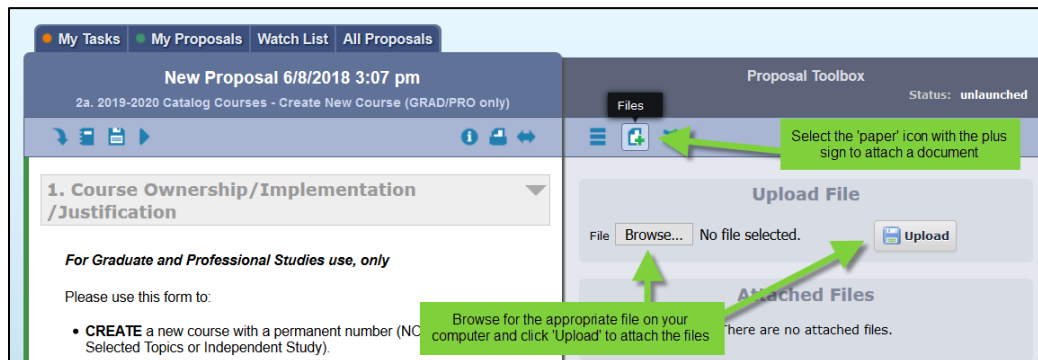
My Tasks | My Proposals | Watch List | All Proposals

New Proposal 6/8/2018 3:07 pm

2a. 2019-2020 Catalog Courses - Create New Course (GRAD/PRO only)

1. Course Ownership/Implementation /Justification

For Graduate and Professional Studies use, only

Please use this form to:

• CREATE a new course with a permanent number (NC Selected Topics or Independent Study).

Proposal Toolbox

Status: unlaunched

Files

Select the 'paper' icon with the plus sign to attach a document

Upload File

File Browse... No file selected.

Upload

Attached Files

There are no attached files.

Browse for the appropriate file on your computer and click 'Upload' to attach the files